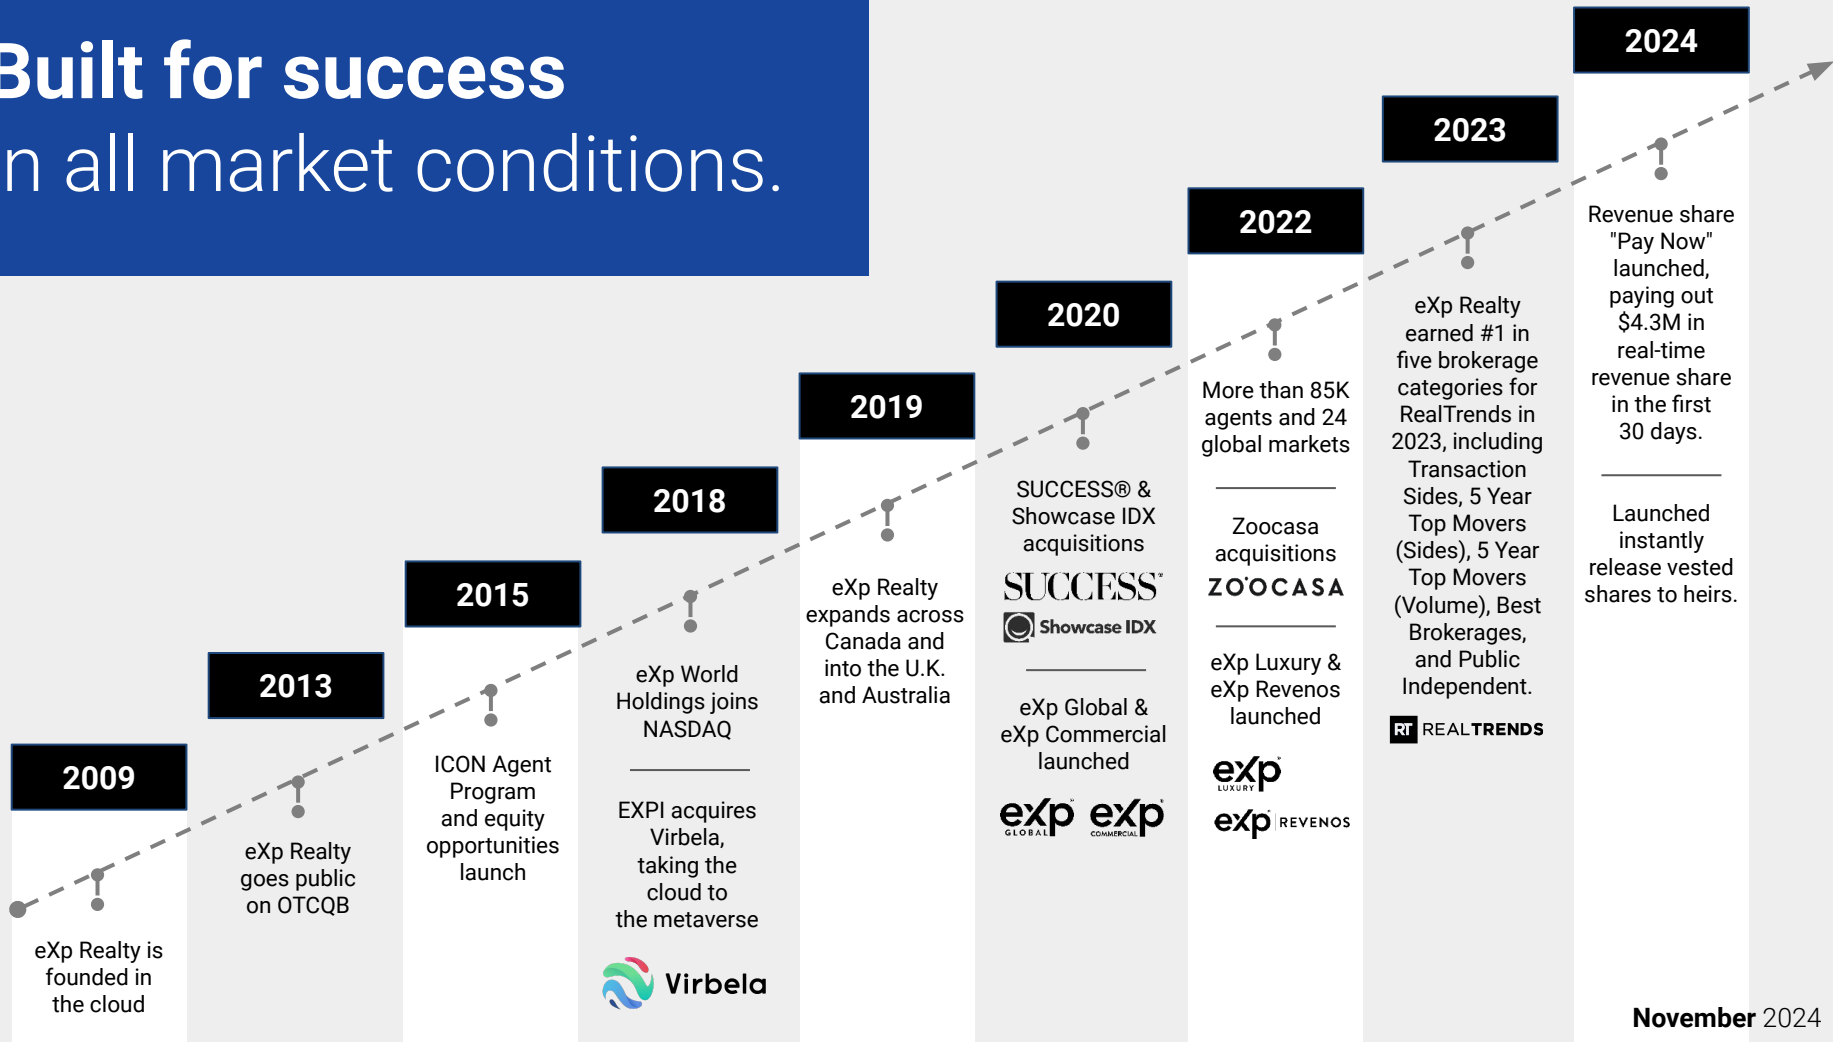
Built for success
n all market conditions.

2009
eXp Realty is founded in the cloud

2013
eXp Realty goes public on OTCQB

2015
ICON Agent Program and equity opportunities launch

2018
eXp World Holdings joins NASDAQ

EXPI acquires Virbela, taking the cloud to the metaverse

Virbela

2019
eXp Realty expands across Canada and into the U.K. and Australia

2020
SUCCESS® & Showcase IDX acquisitions

SUCCESS

Showcase IDX

eXp Global & eXp Commercial launched

eXp GLOBAL eXp COMMERCIAL

2022
More than 85K agents and 24 global markets

Zoocasa acquisitions

ZOOCASA

eXp Luxury & eXp Revenos launched

eXp LUXURY

eXp REVENOS

2023
eXp Realty earned #1 in five brokerage categories for RealTrends in 2023, including Transaction Sides, 5 Year Top Movers (Sides), 5 Year Top Movers (Volume), Best Brokerages, and Public Independent.

RT REALTRENDS

2024
Revenue share "Pay Now" launched, paying out $4.3M in real-time revenue share in the first 30 days.

Launched instantly release vested shares to heirs.

November 2024